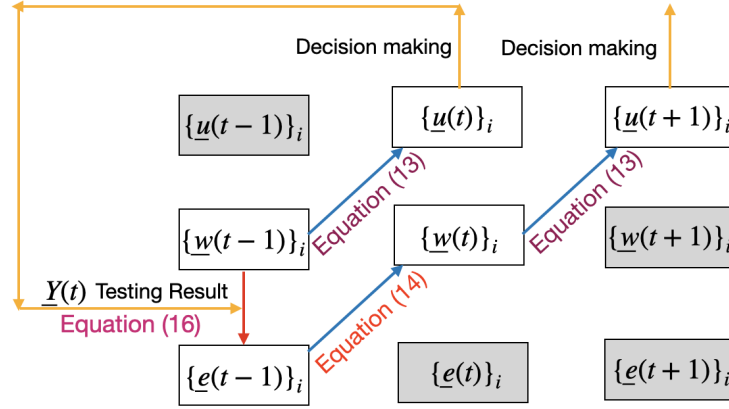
Decision making

Decision making

$\{\underline{u}(t-1)\}_i$

$\{\underline{u}(t)\}_i$

$\{\underline{u}(t+1)\}_i$

Equation (13)

Equation (13)

$\{\underline{w}(t-1)\}_i$

$\{\underline{w}(t)\}_i$

$\{\underline{w}(t+1)\}_i$

$\underline{Y}(t)$ Testing Result

Equation (16)

Equation (14)

$\{\underline{e}(t-1)\}_i$

$\{\underline{e}(t)\}_i$

$\{\underline{e}(t+1)\}_i$